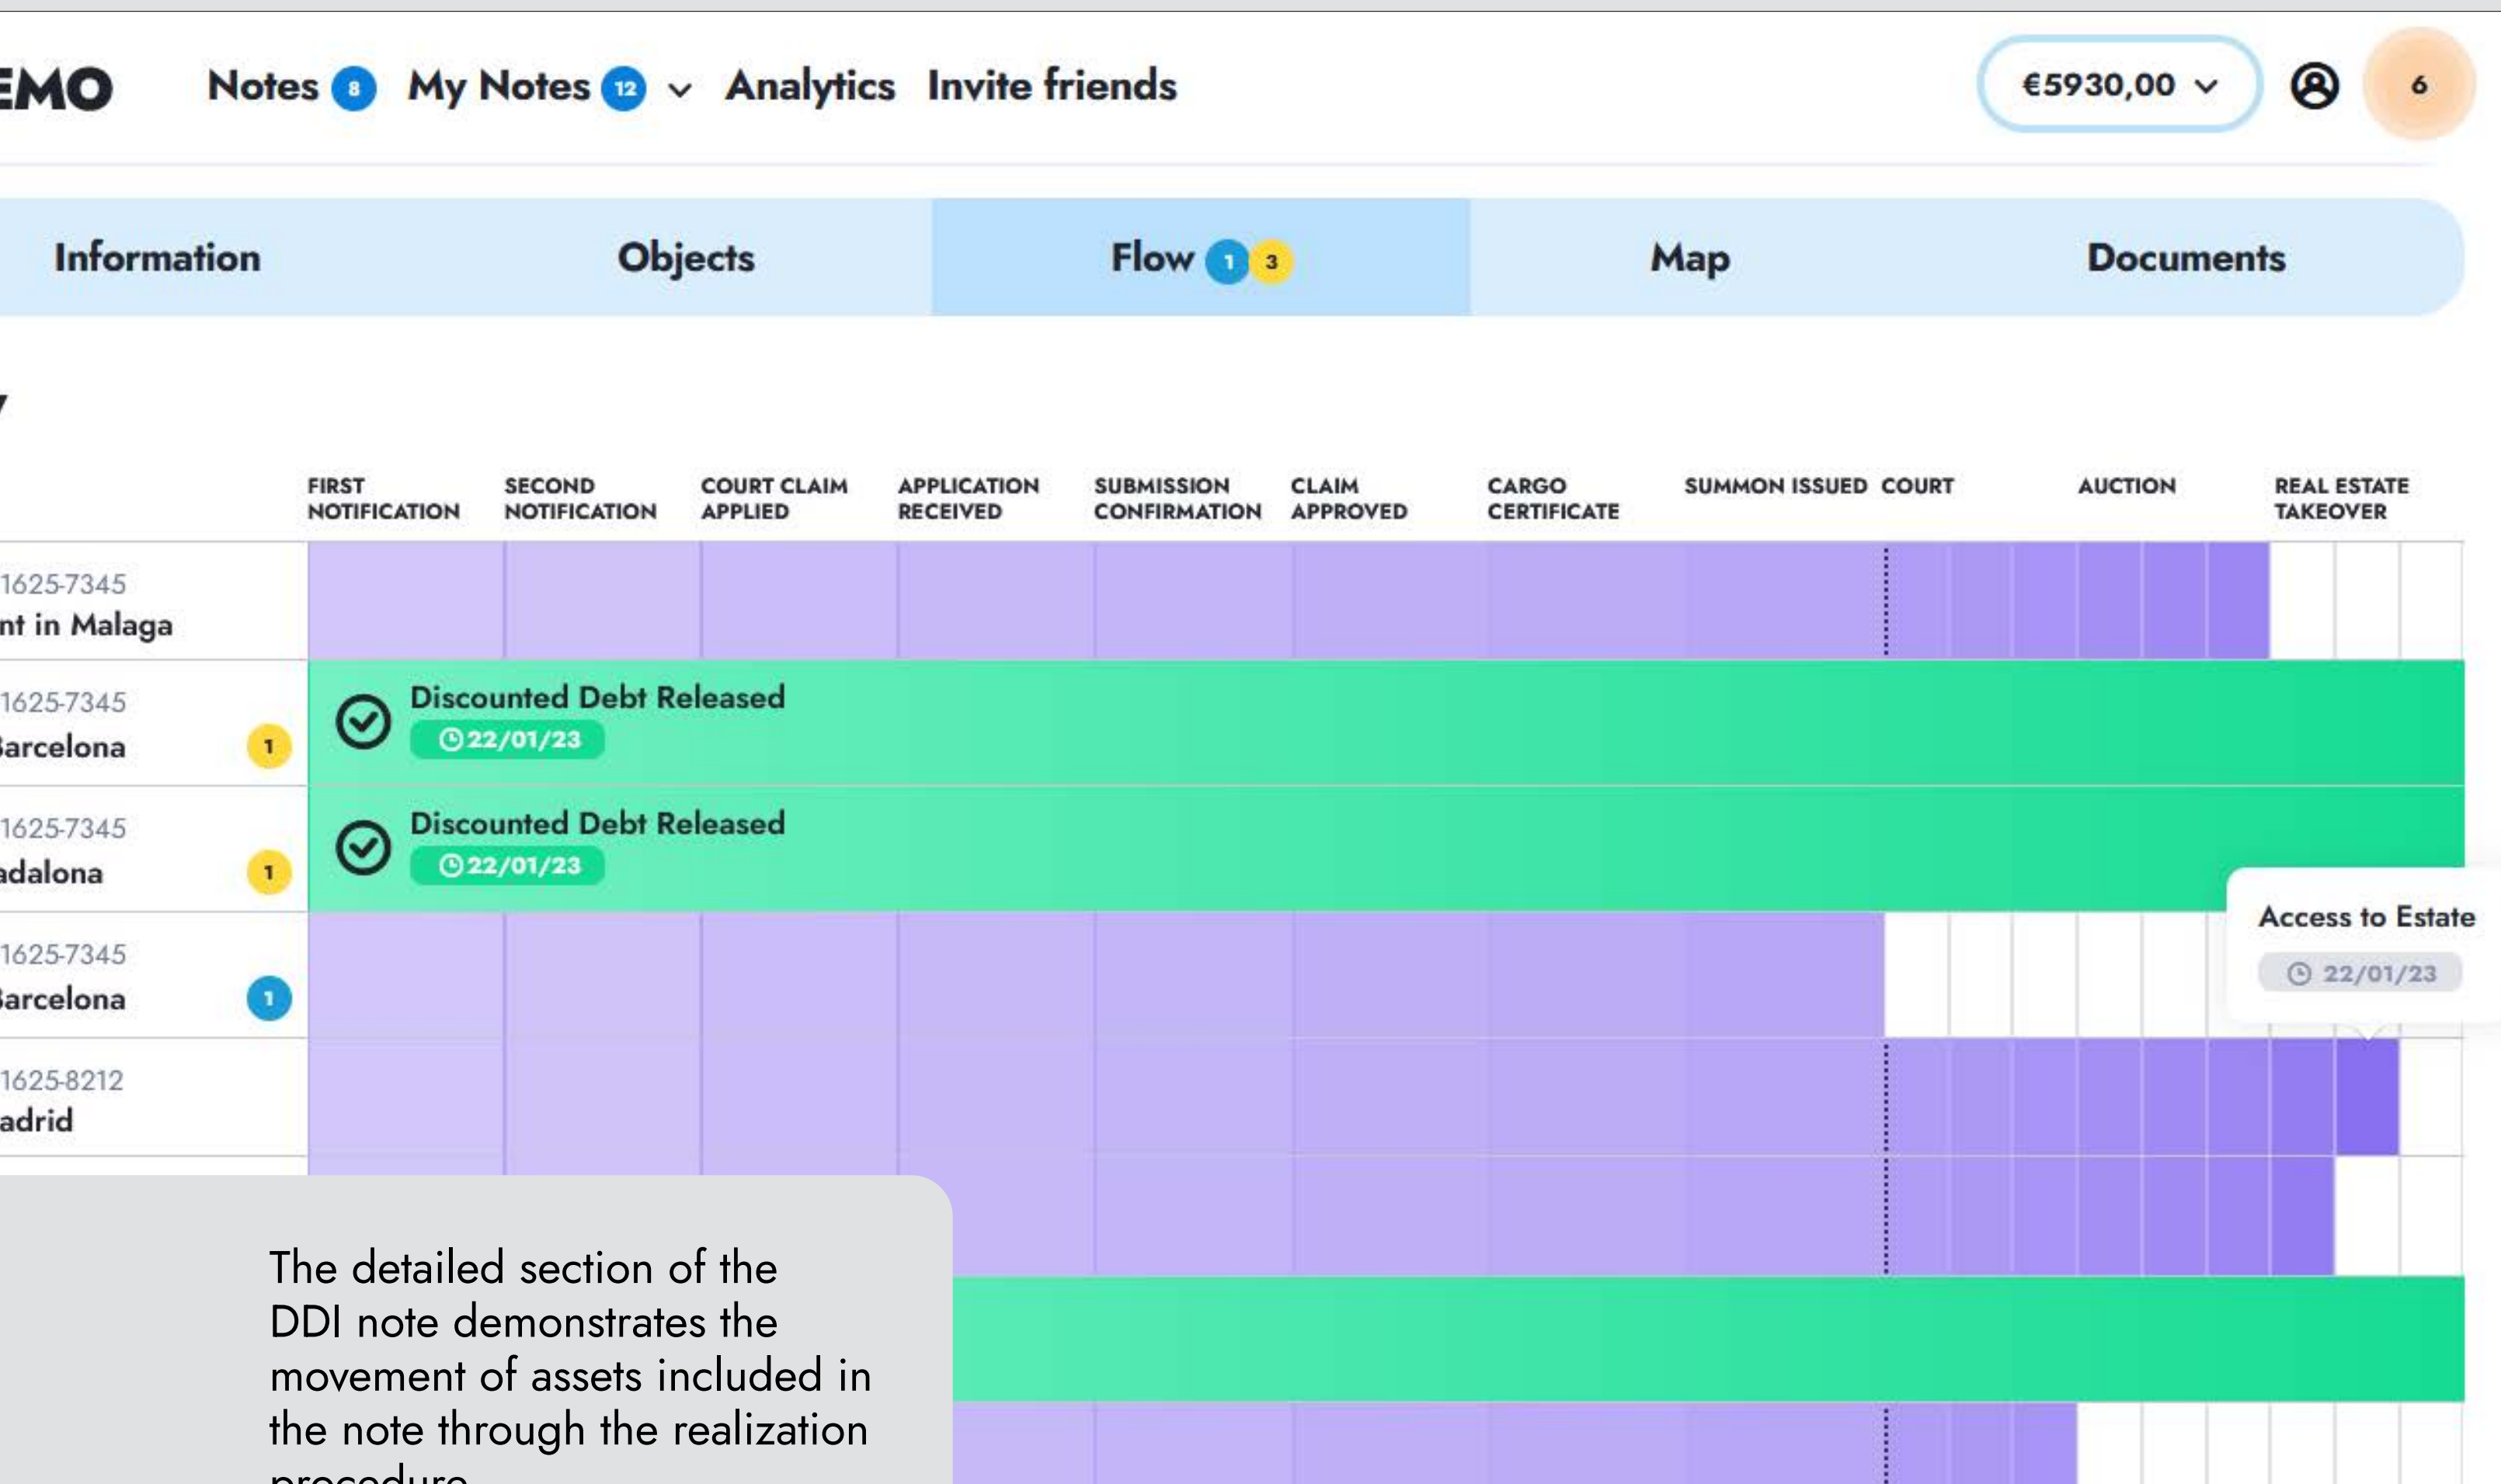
EMO Notes 8 My Notes 12 Analytics Invite friends €5930,00 6

Information Objects Flow 1 3 Map Documents

| | FIRST NOTIFICATION | SECOND NOTIFICATION | COURT CLAIM APPLIED | APPLICATION RECEIVED | SUBMISSION CONFIRMATION | CLAIM APPROVED | CARGO CERTIFICATE | SUMMON ISSUED | COURT | AUCTION | REAL ESTATE TAKEOVER |
|---|---|---|---|---|---|---|---|---|---|---|---|
| 1625-7345 nt in Malaga | | | | | | | | | | | |
| 1625-7345 Barcelona 1 | Discounted Debt Released 22/01/23 | | | | | | | | | | |
| 1625-7345 adalona 1 | Discounted Debt Released 22/01/23 | | | | | | | | | | |
| 1625-7345 Barcelona 1 | | | | | | | | | | | |
| 1625-8212 adrid | | | | | | | | | | | |

Access to Estate
22/01/23

The detailed section of the DDI note demonstrates the movement of assets included in the note through the realization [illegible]